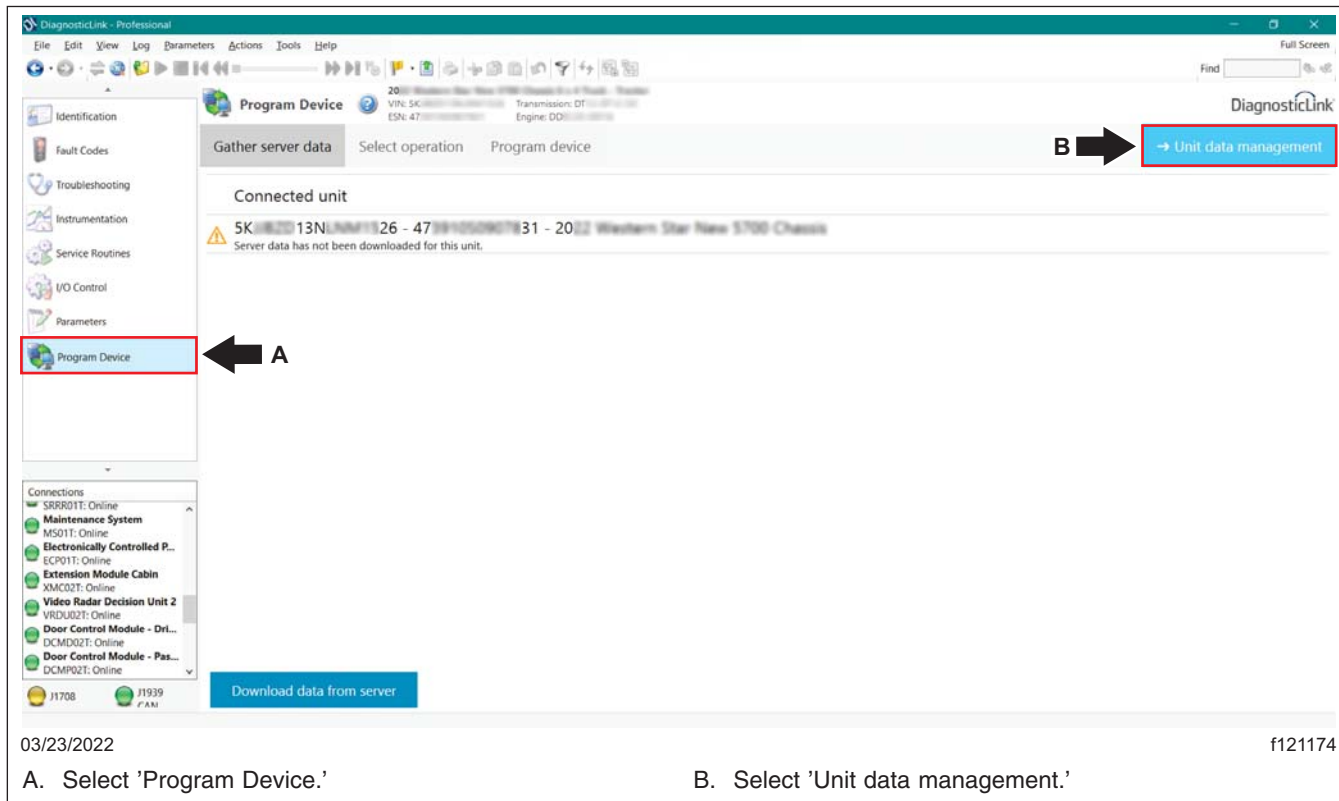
DiagnosticLink - Professional

File Edit View Log Parameters Actions Tools Help

Full Screen

Find

Identification

Fault Codes

Troubleshooting

Instrumentation

Service Routines

I/O Control

Parameters

Program Device

Program Device

20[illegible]
VIN: 5K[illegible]
ESN: 47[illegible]
Transmission: DT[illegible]
Engine: DD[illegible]

DiagnosticLink

Gather server data

Select operation

Program device

B

→ Unit data management

Connected unit

5K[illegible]13N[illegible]26 - 47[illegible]31 - 20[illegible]

Server data has not been downloaded for this unit.

A

Connections

SRRR01T: Online

Maintenance System

MS01T: Online

Electronically Controlled P...

ECP01T: Online

Extension Module Cabin

XMC02T: Online

Video Radar Decision Unit 2

VRDU02T: Online

Door Control Module - Dri...

DCMD02T: Online

Door Control Module - Pas...

DCMP02T: Online

J1708

J1939 CAN

Download data from server

03/23/2022

f121174

A. Select 'Program Device.'

B. Select 'Unit data management.'